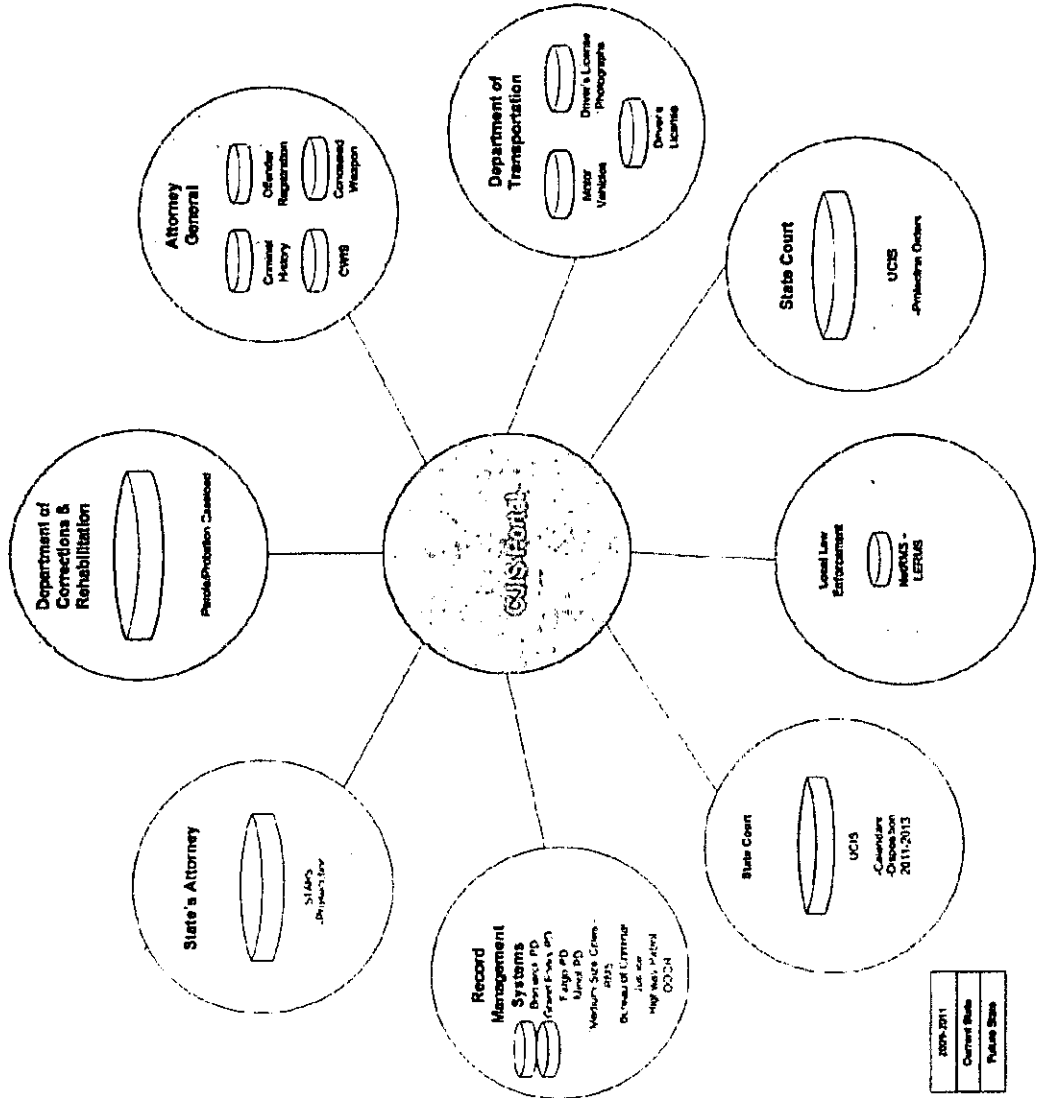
CJIS Portal

Department of Corrections & Rehabilitation

Parole/Probation Caseload

Attorney General

Criminal History

Offender Registration

CWIS

Concealed Weapon

Department of Transportation

Motor Vehicles

Driver's License Photographs

Driver's License

State Court

UCIS

-Protection Orders

Local Law Enforcement

NoRMS - LERUS

State Court

UCIS

-Calendars

-Disposition

2011-2013

Record Management Systems

Bismarck PD

Grand Forks PD

Fargo PD

Minot PD

Medium Size Cities - RMS

Bureau of Criminal Justice

Highway Patrol

DOCR

State's Attorney

STARS

-Prosecution

2009-2011

Current State

Future State